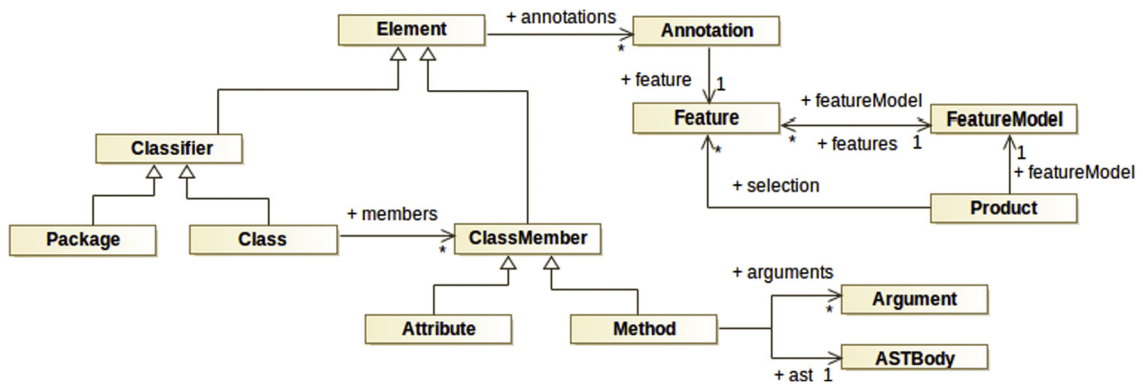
Element
+ annotations
*
Annotation
+ feature
1
Feature
+ featureModel
FeatureModel
*
+ features
1
*
1
+ featureModel
+ selection
Product
Classifier
+ members
Package
Class
*
ClassMember
+ arguments
Argument
*
Attribute
Method
ASTBody
+ ast
1